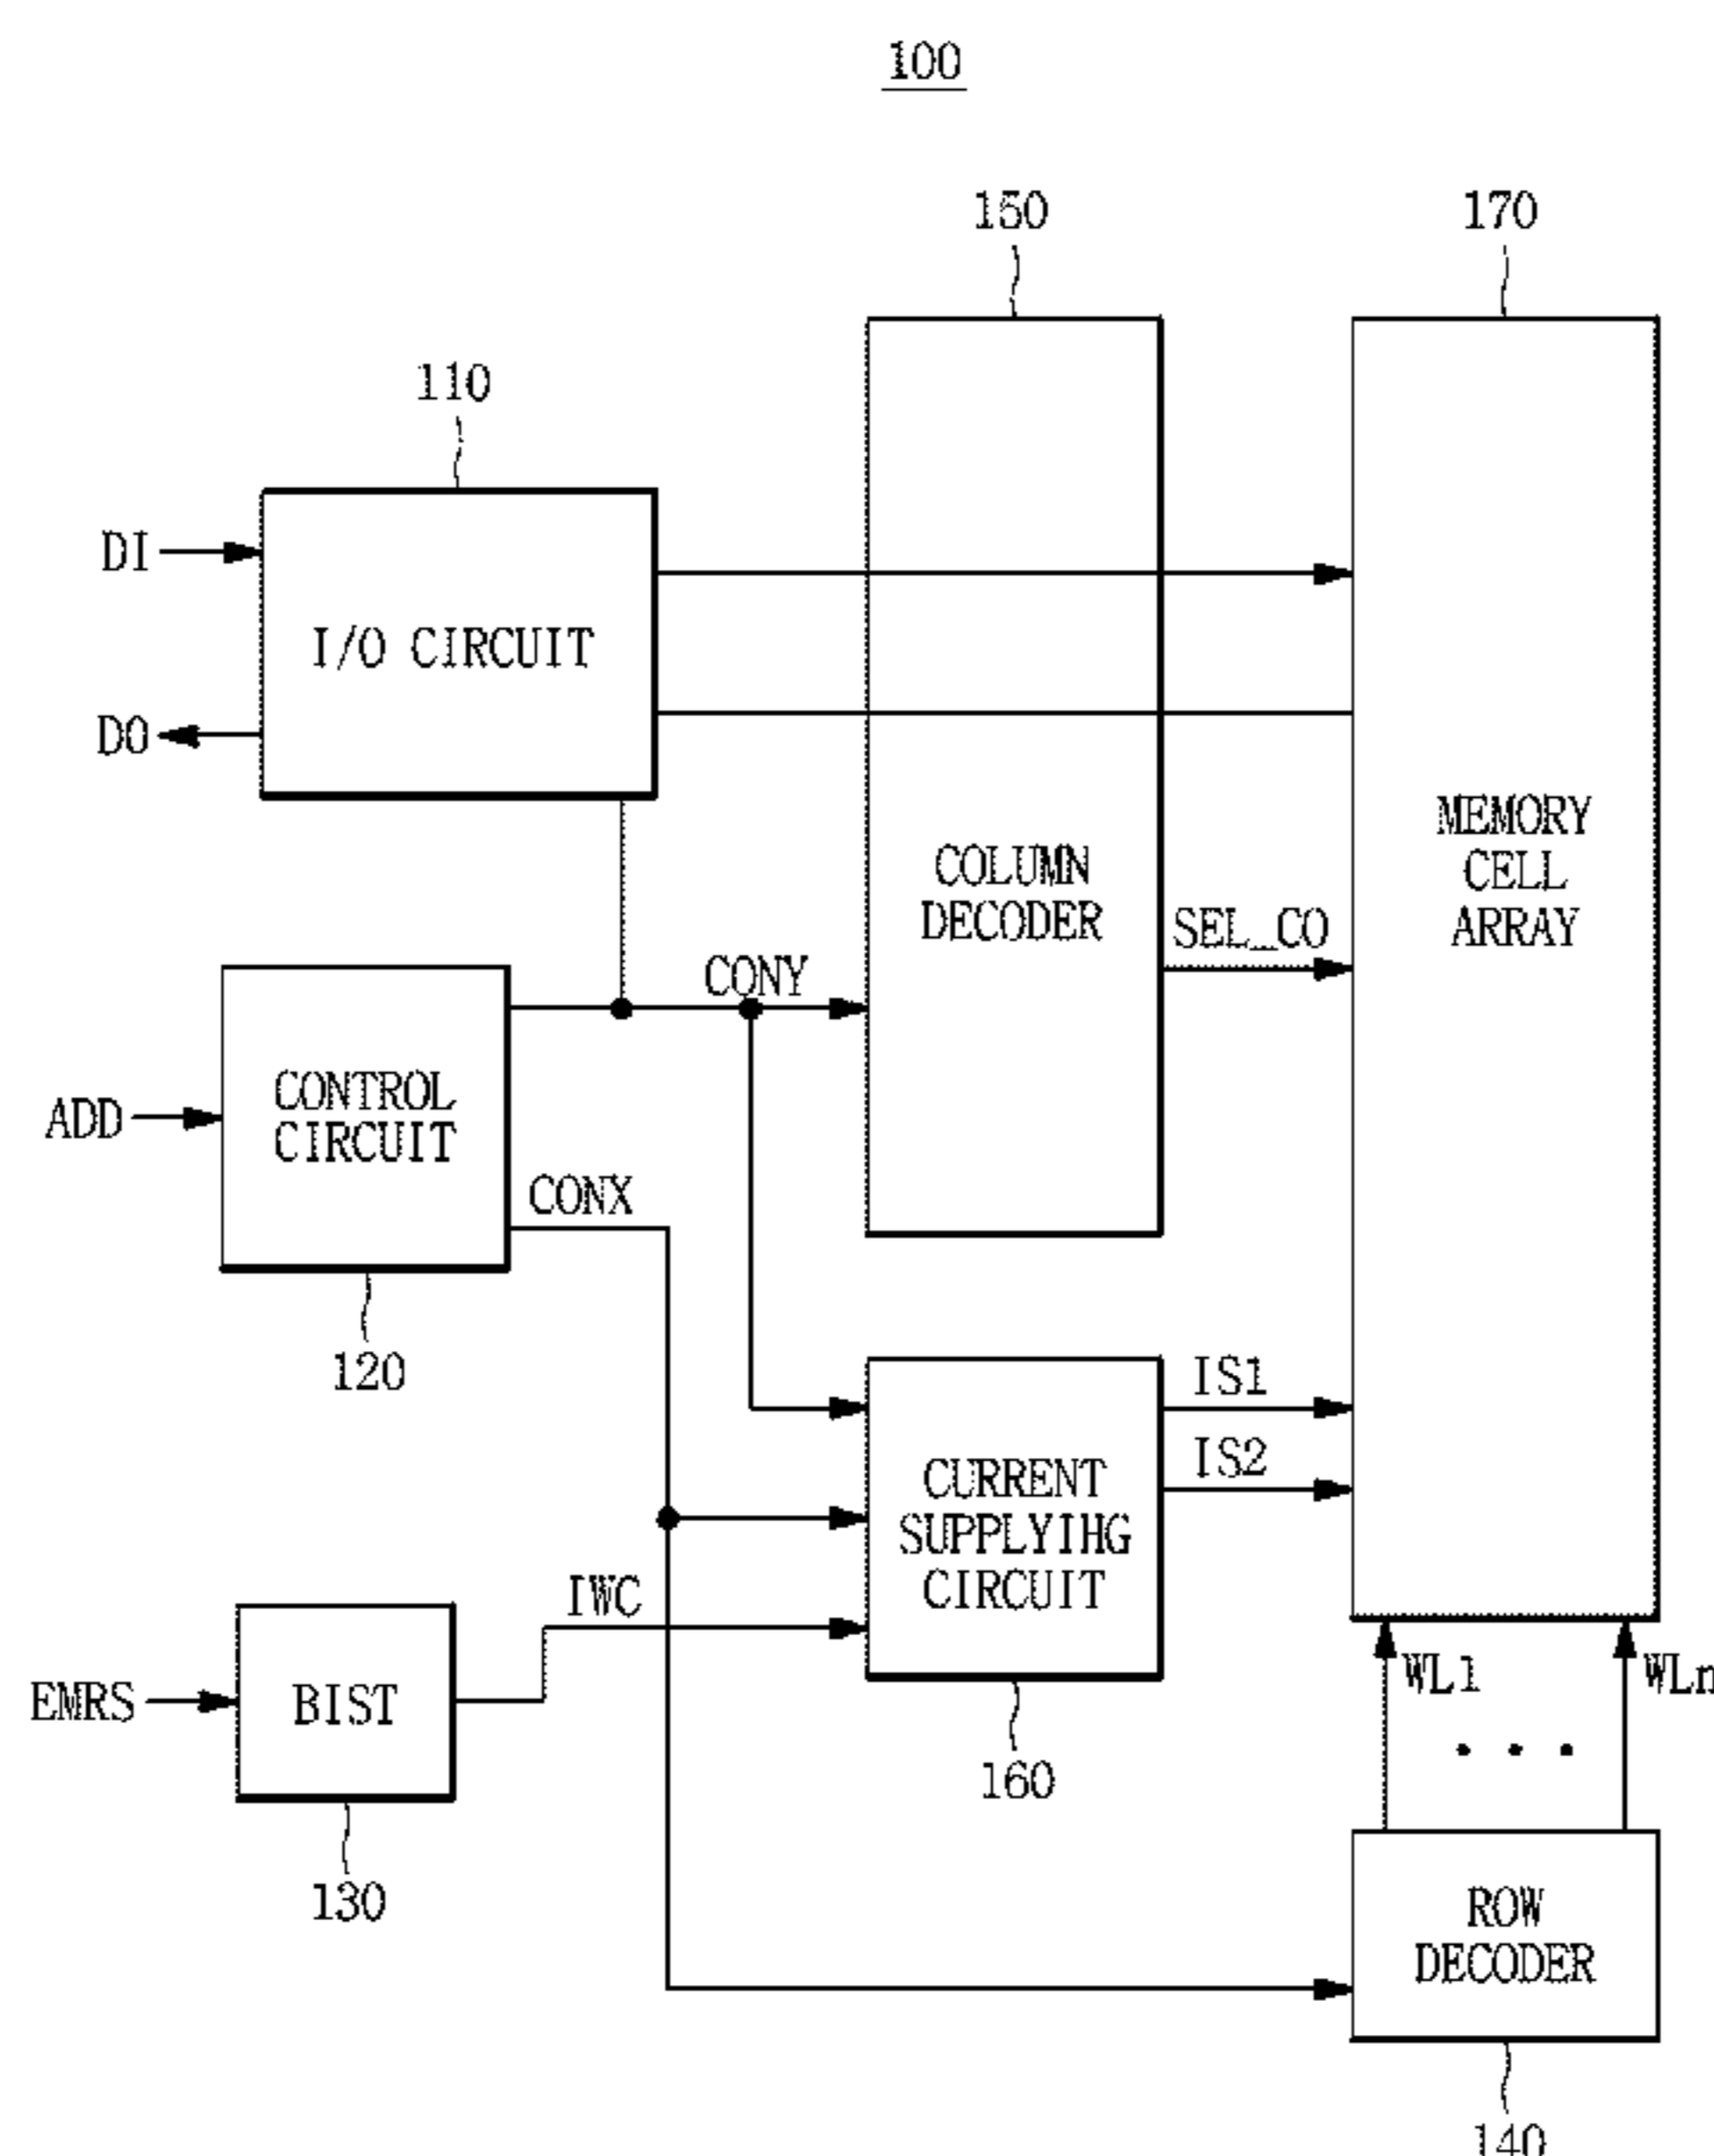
100

150

170

110

DI

I/O CIRCUIT

DO

COLUMN DECODER

SEL_CO

MEMORY CELL ARRAY

CONY

ADD

CONTROL CIRCUIT

CONX

120

IS1

IS2

CURRENT SUPPLYIHG CIRCUIT

IWC

EMRS

BIST

WL1

WLn

160

130

ROW DECODER

140